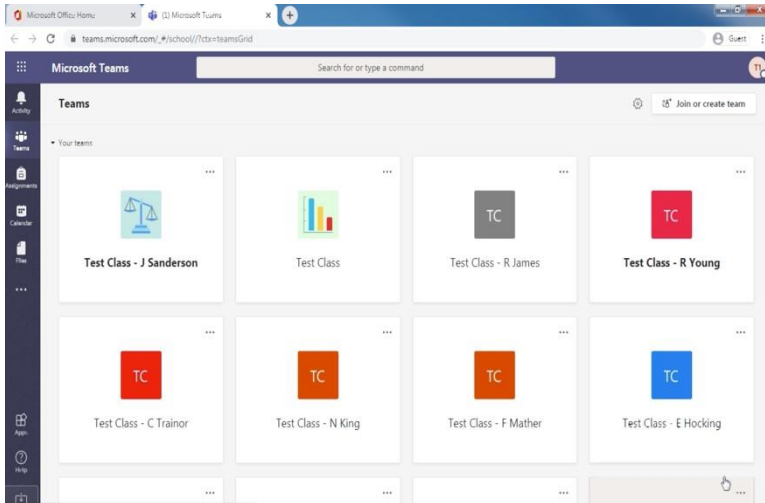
Microsoft Office Home ×
(1) Microsoft Teams ×
teams.microsoft.com/_#/school//?ctx=teamsGrid
Guest

Microsoft Teams
Search for or type a command
TI

Activity
Teams
Assignments
Calendar
Files
...
Apps
Help

Teams
Join or create team

Your teams

...
Test Class - J Sanderson

...
Test Class

...
TC
Test Class - R James

...
TC
Test Class - R Young

...
TC
Test Class - C Trainor

...
TC
Test Class - N King

...
TC
Test Class - F Mather

...
TC
Test Class - E Hocking

...
...
...
...